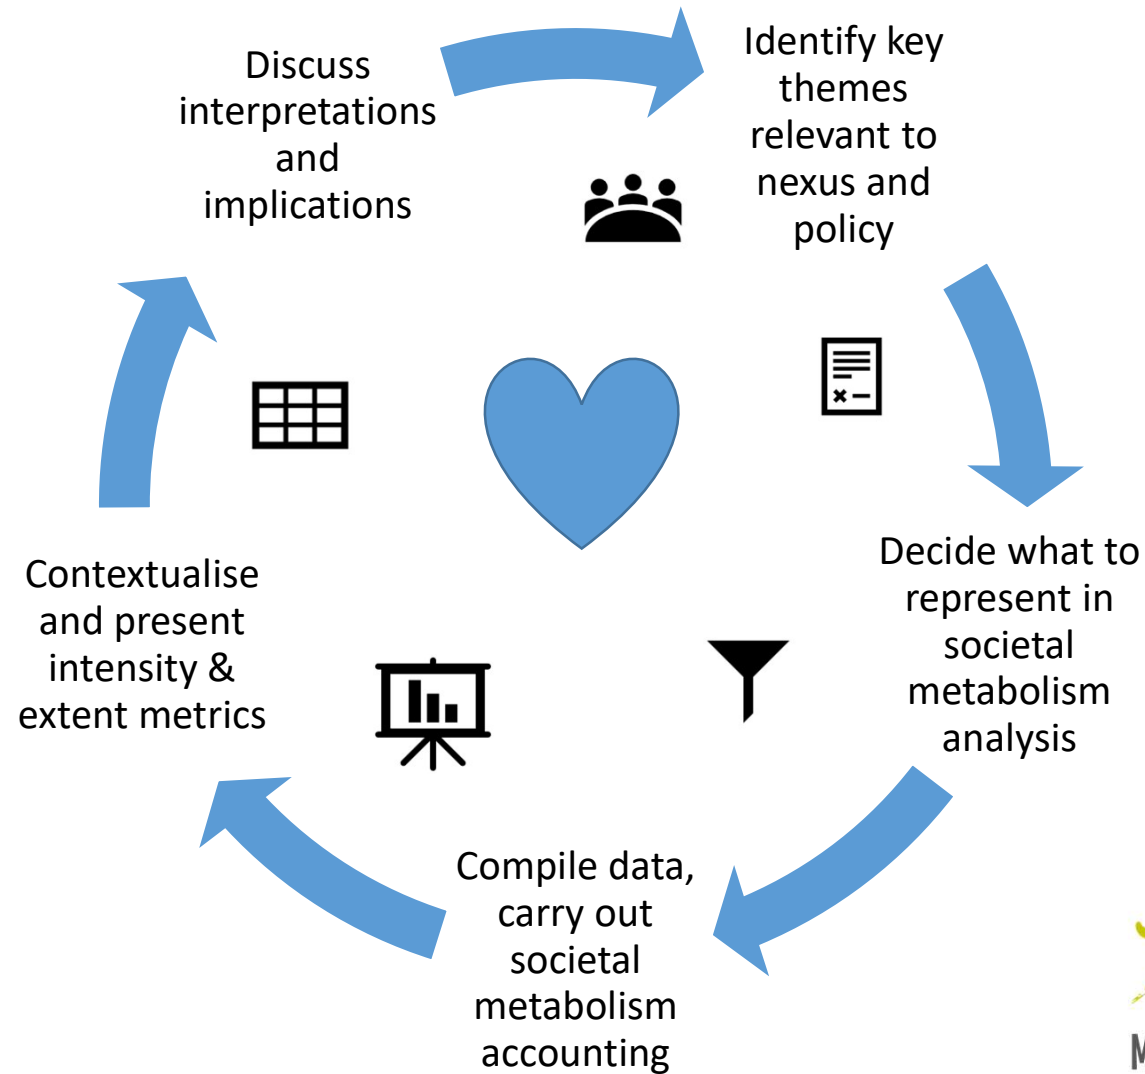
Discuss interpretations and implications

Identify key themes relevant to nexus and policy

Decide what to represent in societal metabolism analysis

Compile data, carry out societal metabolism accounting

Contextualise and present intensity & extent metrics

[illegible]